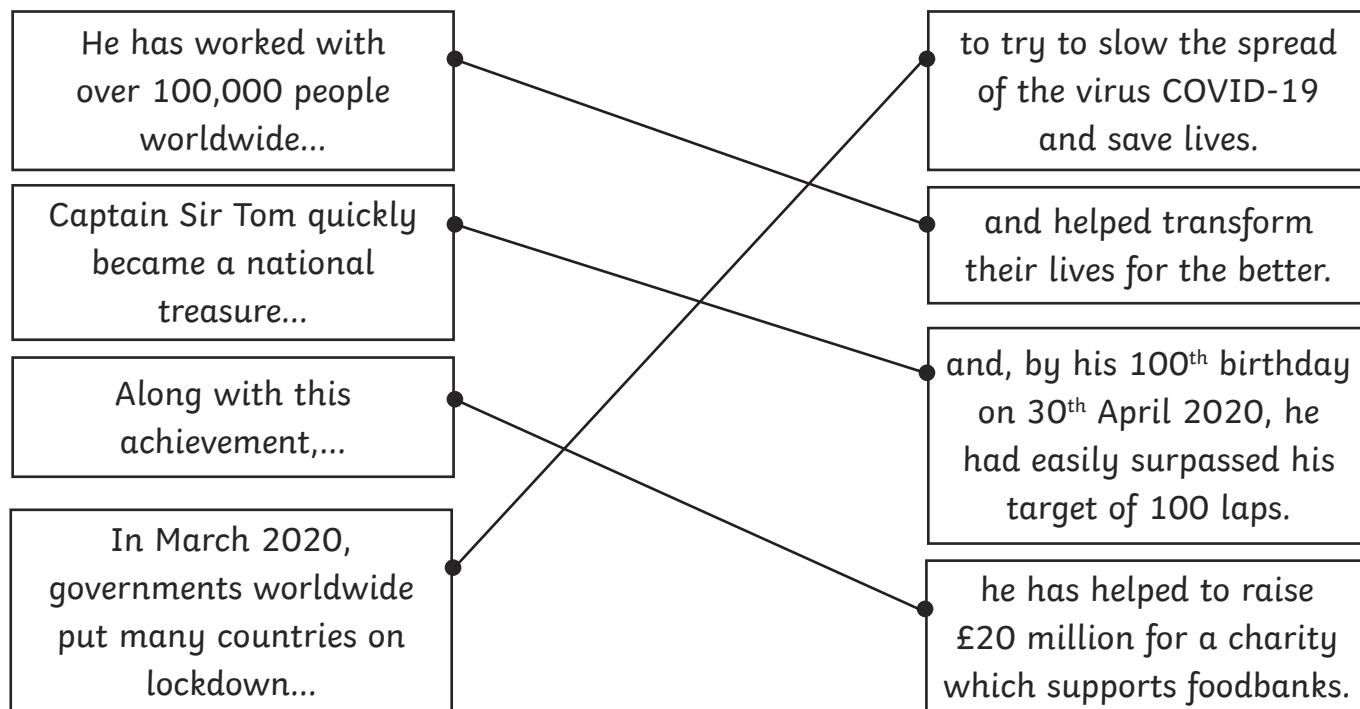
He has worked with over 100,000 people worldwide...

Captain Sir Tom quickly became a national treasure...

Along with this achievement,...

In March 2020, governments worldwide put many countries on lockdown...

to try to slow the spread of the virus COVID-19 and save lives.

and helped transform their lives for the better.

and, by his 100$^{th}$ birthday on 30$^{th}$ April 2020, he had easily surpassed his target of 100 laps.

he has helped to raise £20 million for a charity which supports foodbanks.